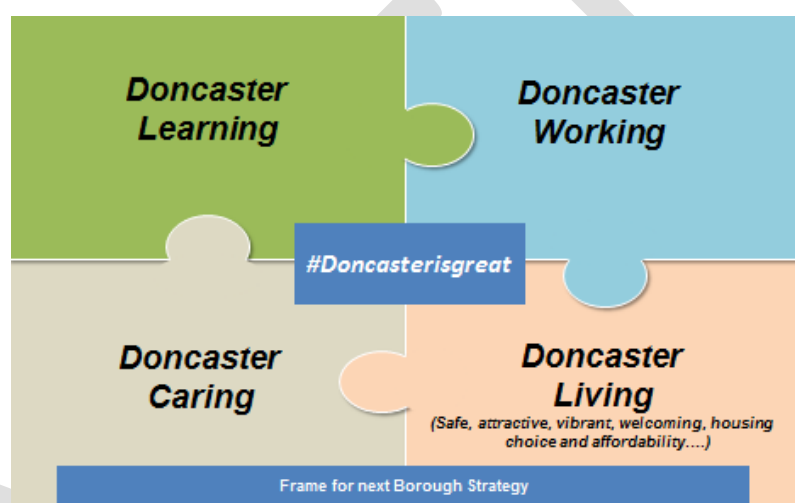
Doncaster Learning

Doncaster Working

#Doncasterisgreat

Doncaster Caring

Doncaster Living

(Safe, attractive, vibrant, welcoming, housing choice and affordability....)

Frame for next Borough Strategy